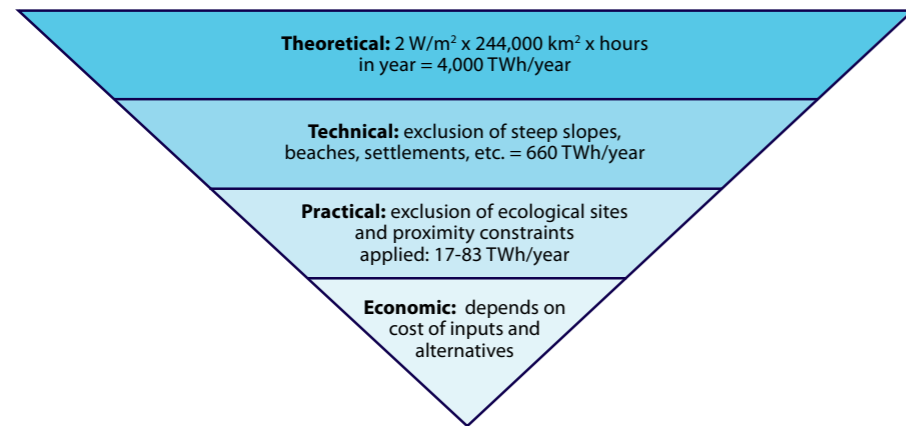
**Theoretical:** 2 W/m$^2$ x 244,000 km$^2$ x hours in year = 4,000 TWh/year

**Technical:** exclusion of steep slopes, beaches, settlements, etc. = 660 TWh/year

**Practical:** exclusion of ecological sites and proximity constraints applied: 17-83 TWh/year

**Economic:** depends on cost of inputs and alternatives